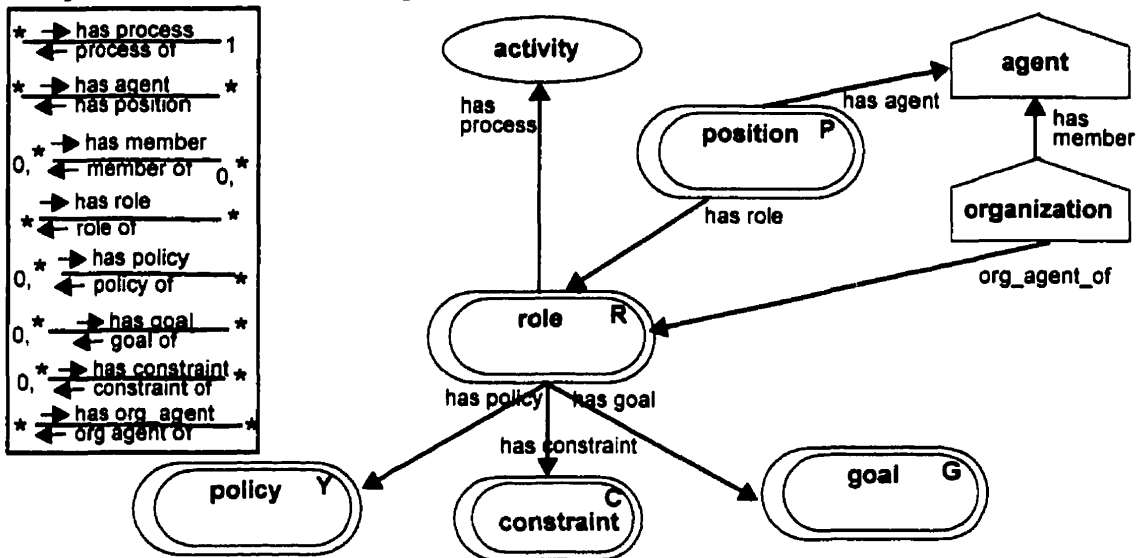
* has process
process of 1

* has agent
has position *

0,* has member
member of 0,*

* has role
role of *

0,* has policy
policy of *

0,* has goal
goal of *

0,* has constraint
constraint of *

* has org_agent
org agent of *

activity

agent

has process

position P

has agent

has member

has role

organization

org_agent_of

role R

has policy

has goal

has constraint

policy Y

C
constraint

goal G